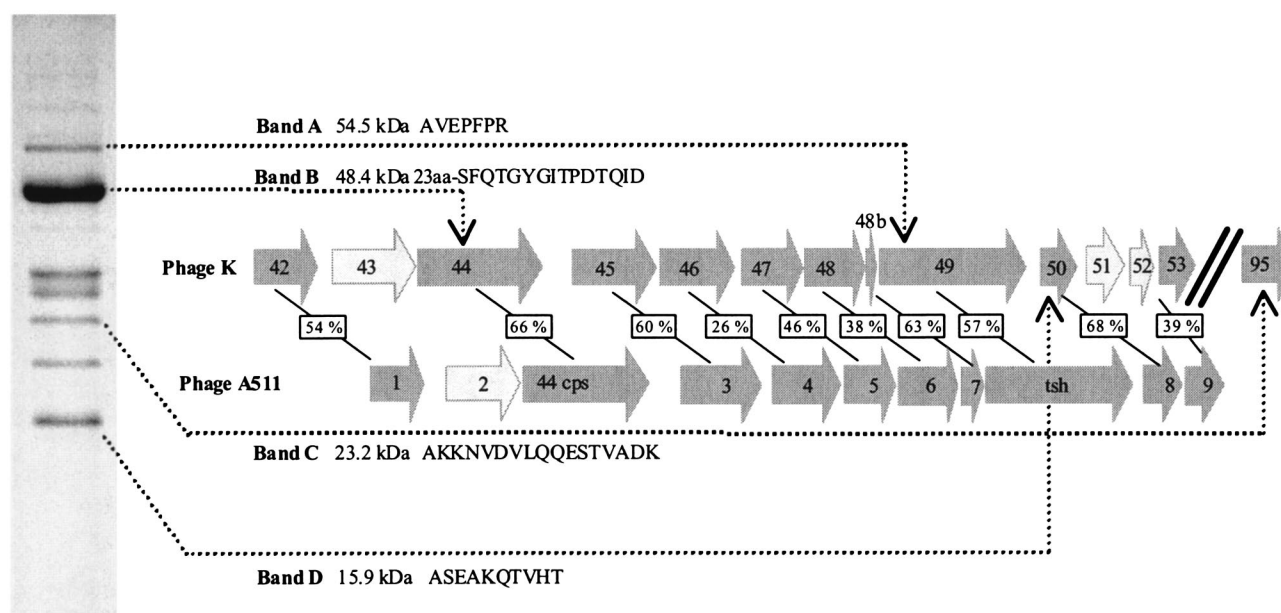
Band A 54.5 kDa AVEPFPR

Band B 48.4 kDa 23aa-SFQTGYGITPDTQID

48b

Phage K 42 43 44 45 46 47 48 49 50 51 52 53 95

54 % 66 % 60 % 26 % 46 % 38 % 63 % 57 % 68 % 39 %

Phage A511 1 2 44 cps 3 4 5 6 7 tsh 8 9

Band C 23.2 kDa AKKNVDVLQQESTVADK

Band D 15.9 kDa ASEAKQTVHT